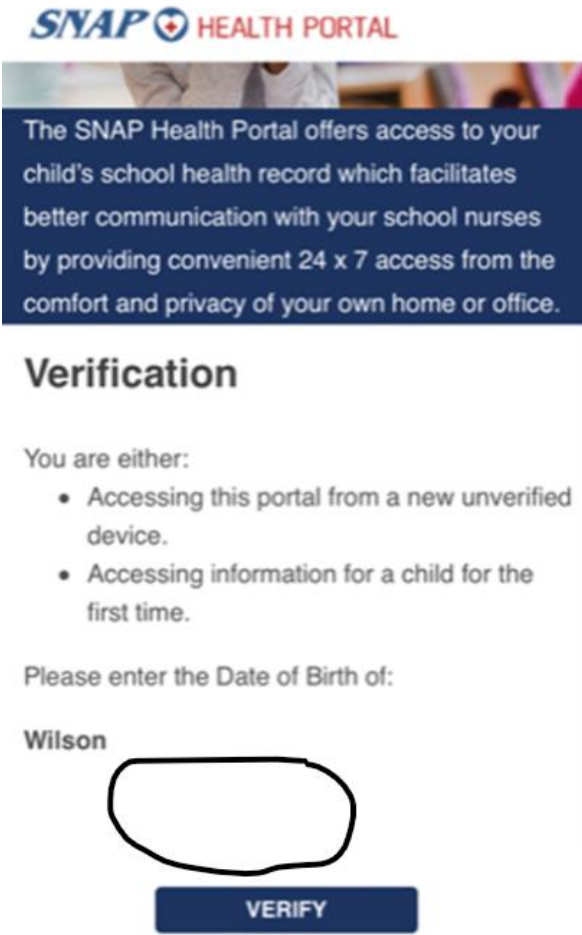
SNAP HEALTH PORTAL

The SNAP Health Portal offers access to your child's school health record which facilitates better communication with your school nurses by providing convenient 24 x 7 access from the comfort and privacy of your own home or office.

Verification

You are either:

- Accessing this portal from a new unverified device.
- Accessing information for a child for the first time.

Please enter the Date of Birth of:

Wilson

VERIFY